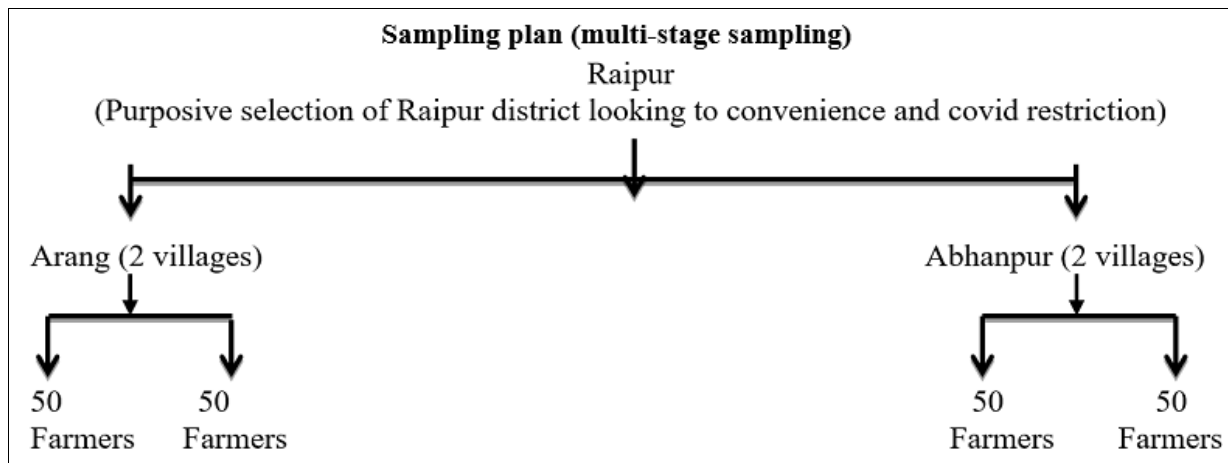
**Sampling plan (multi-stage sampling)**

Raipur

(Purposive selection of Raipur district looking to convenience and covid restriction)

Arang (2 villages)

Abhanpur (2 villages)

50 Farmers

50 Farmers

50 Farmers

50 Farmers